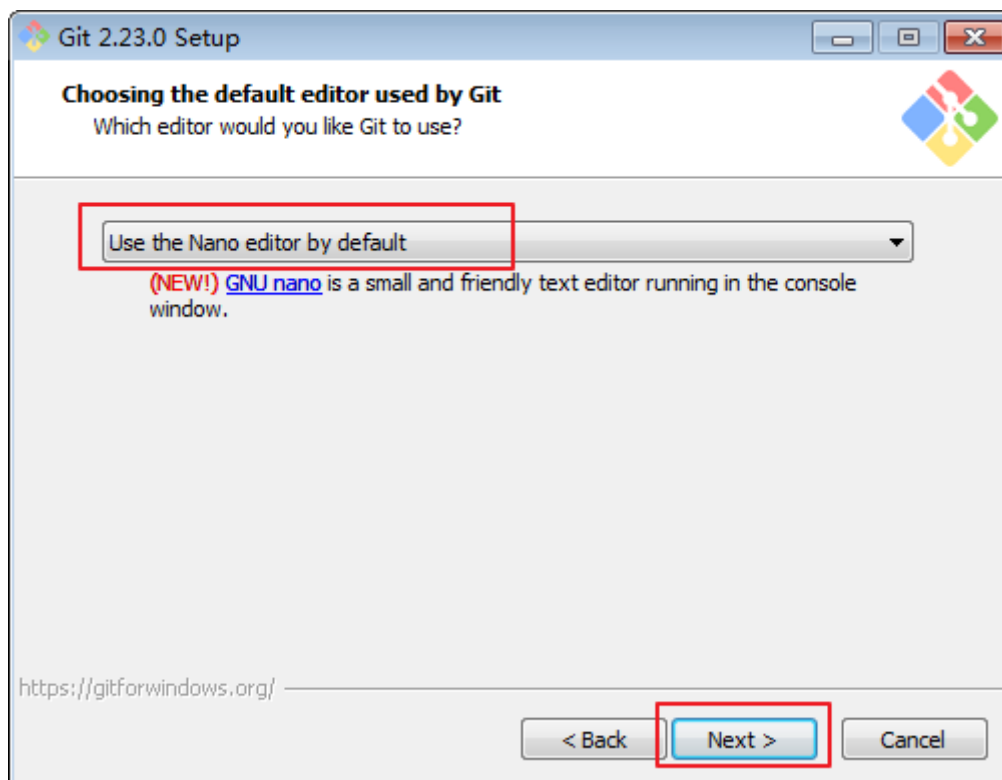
Git 2.23.0 Setup

Choosing the default editor used by Git
Which editor would you like Git to use?

Use the Nano editor by default

(NEW!) GNU nano is a small and friendly text editor running in the console window.

https://gitforwindows.org/

< Back
Next >
Cancel